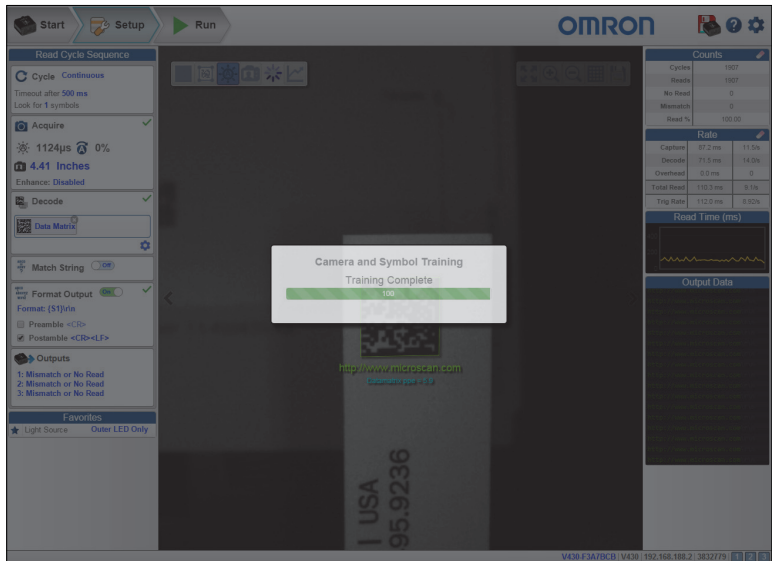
Start Setup Run

OMRON

Read Cycle Sequence

Cycle Continuous
Timeout after 500 ms
Look for 1 symbols

Acquire
1124µs 0%
4.41 Inches
Enhance: Disabled

Decode
Data Matrix

Match String Off

Format Output On
Format: {S1}\r\n
Preamble <CR>
Postamble <CR><LF>

Outputs
1: Mismatch or No Read
2: Mismatch or No Read
3: Mismatch or No Read

Favorites
Light Source Outer LED Only

Camera and Symbol Training
Training Complete
100

http://www.microscan.com

USA
95.9236

Counts

| Cycles | 1907 |
|---|---|
| Reads | 1907 |
| No Read | 0 |
| Mismatch | 0 |
| Read % | 100.00 |

Rate

| Capture | 97.2 ms | 11.5/s |
|---|---|---|
| Decode | 13.3 ms | 14.0/s |
| Overhead | 0.0 ms | 0 |
| Total Read | 110.3 ms | 9.1/s |
| Trig Rate | 112.0 ms | 8.92/s |

Read Time (ms)

Output Data

V430-F3A7BCB | V430 | 192.168.188.2 | 3832779 | 1 2 3